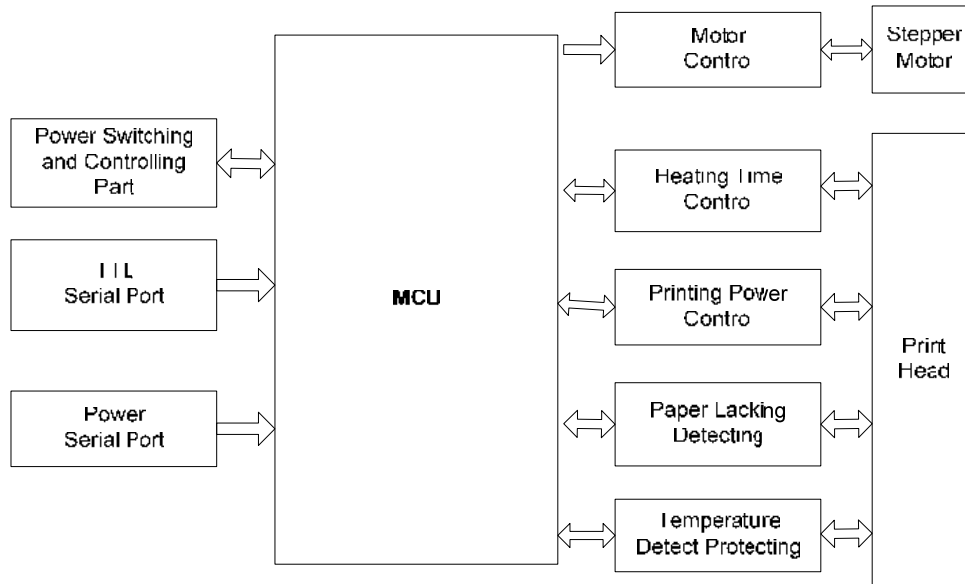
Power Switching and Controlling Part

TTL Serial Port

Power Serial Port

MCU

Motor Contro

Stepper Motor

Heating Time Contro

Printing Power Contro

Paper Lacking Detecting

Temperature Detect Protecting

Print Head